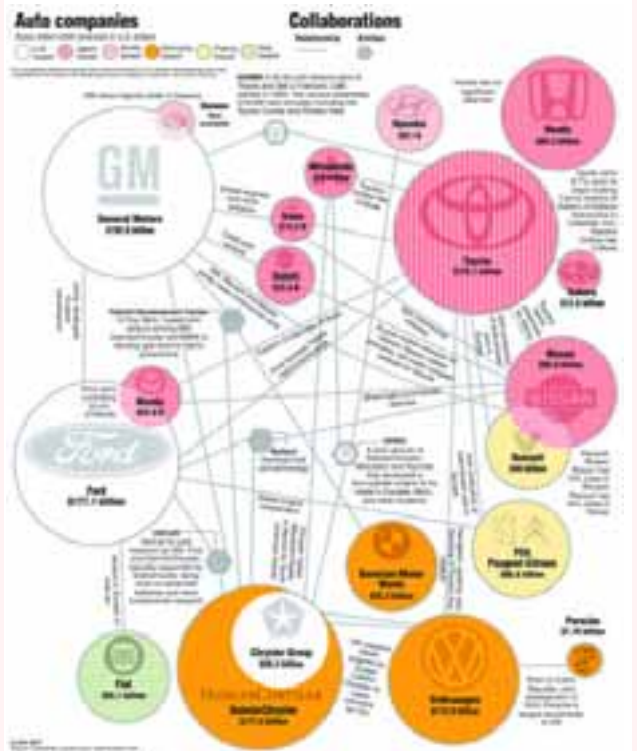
Auto companies

Collaborations

GM

General Motors

Ford

Ford

Toyota

Honda

Nissan

Renault

PSA Peugeot Citroen

Bavarian Motor Works

Volkswagen

Porsche

Chrysler Group

DaimlerChrysler

DaimlerChrysler

Fiat

Mazda

Suzuki

Isuzu

Mitsubishi

Hyundai

Subaru

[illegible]